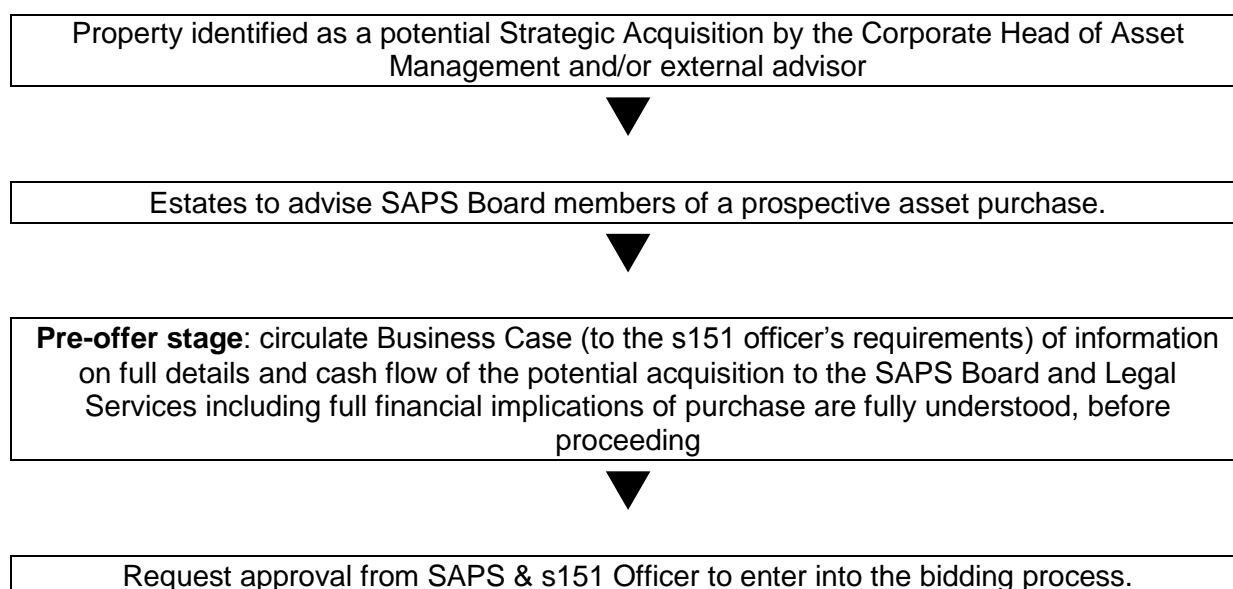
Property identified as a potential Strategic Acquisition by the Corporate Head of Asset Management and/or external advisor

Estates to advise SAPS Board members of a prospective asset purchase.

**Pre-offer stage**: circulate Business Case (to the s151 officer's requirements) of information on full details and cash flow of the potential acquisition to the SAPS Board and Legal Services including full financial implications of purchase are fully understood, before proceeding

Request approval from SAPS & s151 Officer to enter into the bidding process.